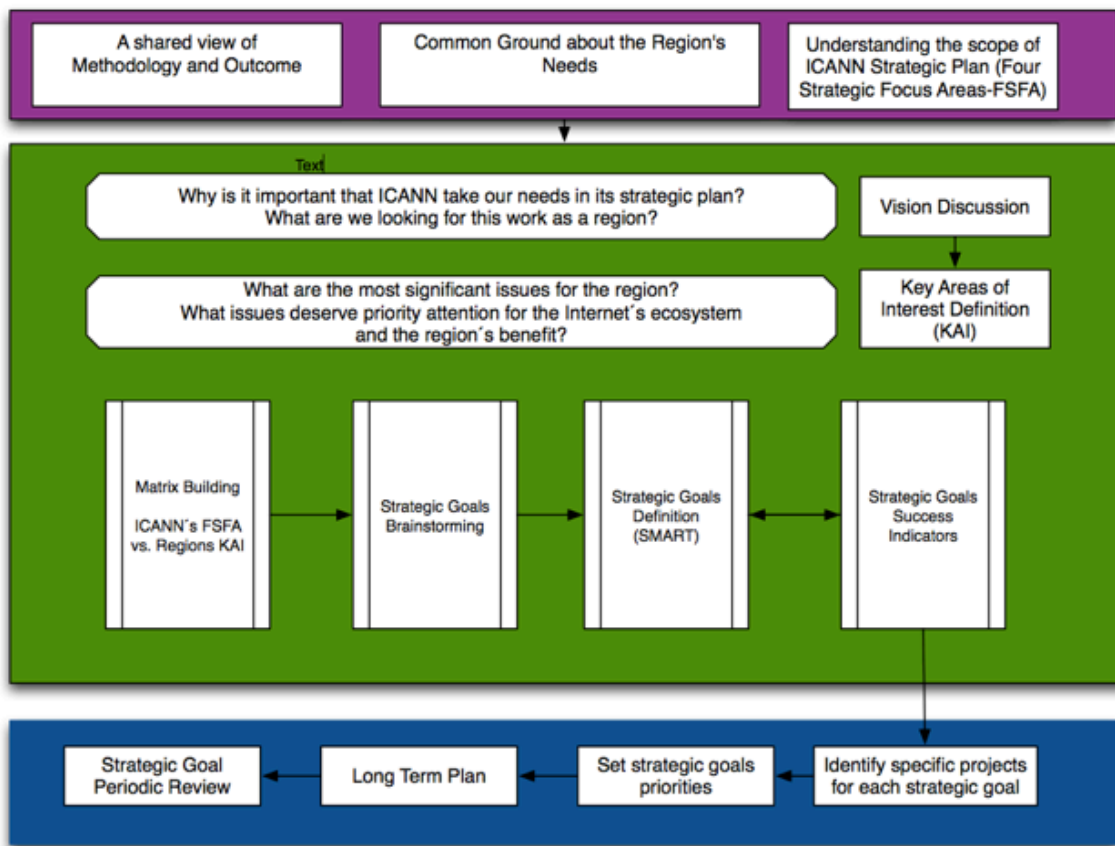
A shared view of Methodology and Outcome

Common Ground about the Region's Needs

Understanding the scope of ICANN Strategic Plan (Four Strategic Focus Areas-FSFA)

Text

Why is it important that ICANN take our needs in its strategic plan? What are we looking for this work as a region?

Vision Discussion

What are the most significant issues for the region? What issues deserve priority attention for the Internet´s ecosystem and the region´s benefit?

Key Areas of Interest Definition (KAI)

Matrix Building

ICANN´s FSFA vs. Regions KAI

Strategic Goals Brainstorming

Strategic Goals Definition (SMART)

Strategic Goals Success Indicators

Strategic Goal Periodic Review

Long Term Plan

Set strategic goals priorities

Identify specific projects for each strategic goal